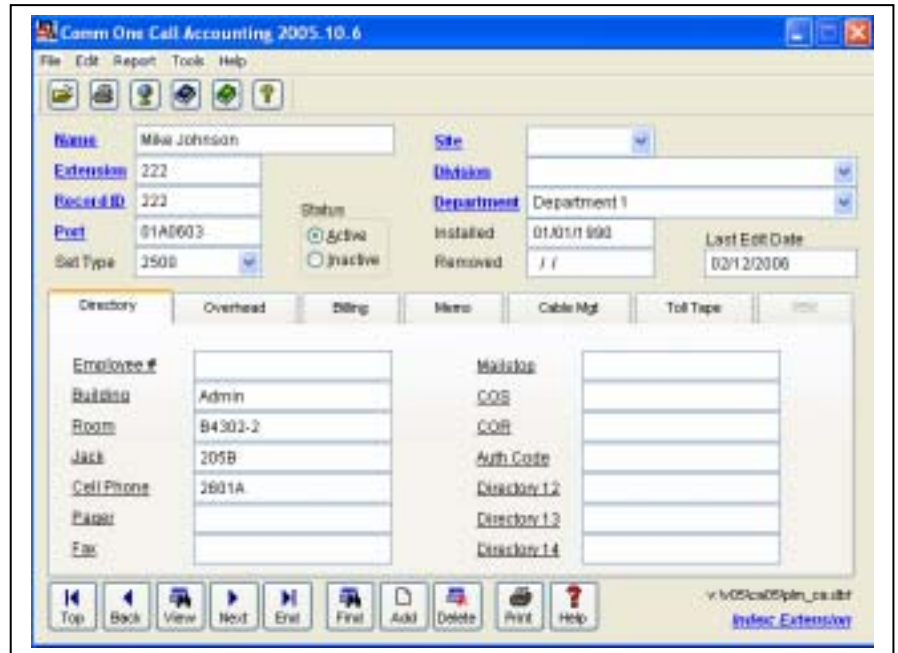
Comm One Call Accounting 2005.10.6

File Edit Report Tools Help

Name Mike Johnson
Extension 222
Record ID 222
Port 01A0603
Set Type 2500

Status
Active
Inactive

Site
Division
Department Department 1
Installed 01/01/1990
Removed / /
Last Edit Date 02/12/2006

Directory | Overhead | Billing | Memo | Cable Mgt | Toll Tape | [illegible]

Employee #
Building Admin
Room B4302-2
Jack 205B
Cell Phone 2601A
Pager
Fax

Mailstop
COS
COR
Auth Code
Directory 12
Directory 13
Directory 14

Top Back View Next End Find Add Delete Print Help

v:\v05\ca05\plm_ca.dbf
Index: Extension